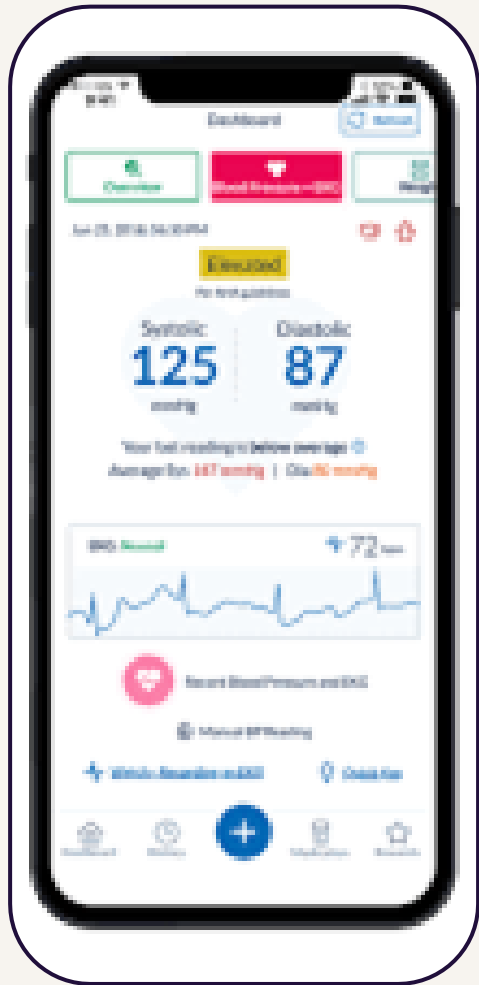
Dashboard

Overview

Blood Pressure + EKG

Elevated

Systolic
125
mmHg

Diastolic
87
mmHg

Your last reading is below average

EKG: Normal

72

Record Blood Pressure and EKG

Manual BP Reading

Dashboard

History

Medication

Rewards